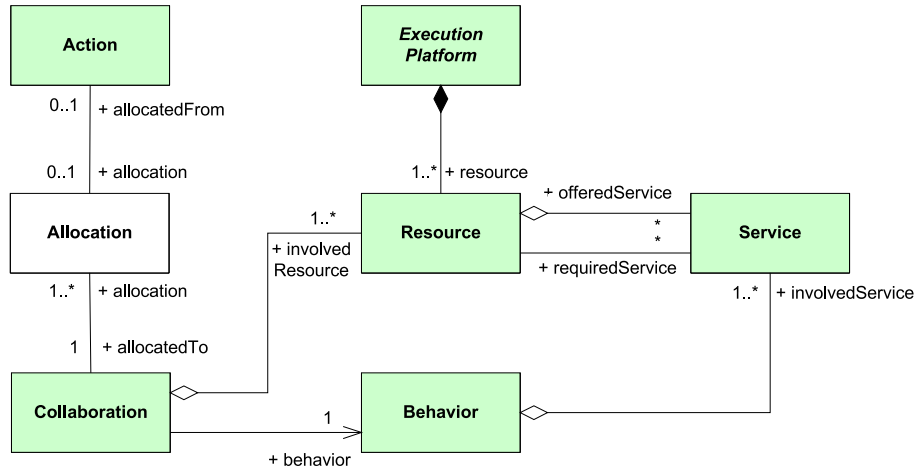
Action

Execution Platform

0..1 + allocatedFrom

0..1 + allocation

1..* + resource

+ offeredService

Allocation

1..*

+ involved Resource

Resource

*

*

Service

+ requiredService

1..* + allocation

1..* + involvedService

1 + allocatedTo

Collaboration

1

Behavior

+ behavior